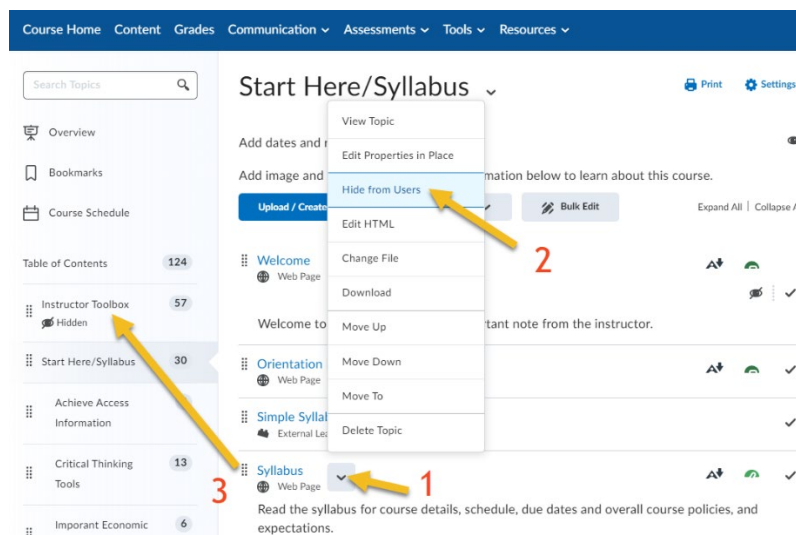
Course Home Content Grades Communication Assessments Tools Resources

Search Topics

Overview

Bookmarks

Course Schedule

Table of Contents 124

Instructor Toolbox 57
Hidden

Start Here/Syllabus 30

Achieve Access Information

Critical Thinking Tools 13

Imporant Economic 6

Start Here/Syllabus

Print Settings

Add dates and r

Add image and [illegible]mation below to learn about this course.

Upload / Create

Bulk Edit

Expand All | Collapse A

View Topic
Edit Properties in Place
Hide from Users
Edit HTML
Change File
Download
Move Up
Move Down
Move To
Delete Topic

Welcome
Web Page

Welcome to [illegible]rtant note from the instructor.

Orientation
Web Page

Simple Syllab
External Lea

Syllabus
Web Page

Read the syllabus for course details, schedule, due dates and overall course policies, and expectations.

1

2

3